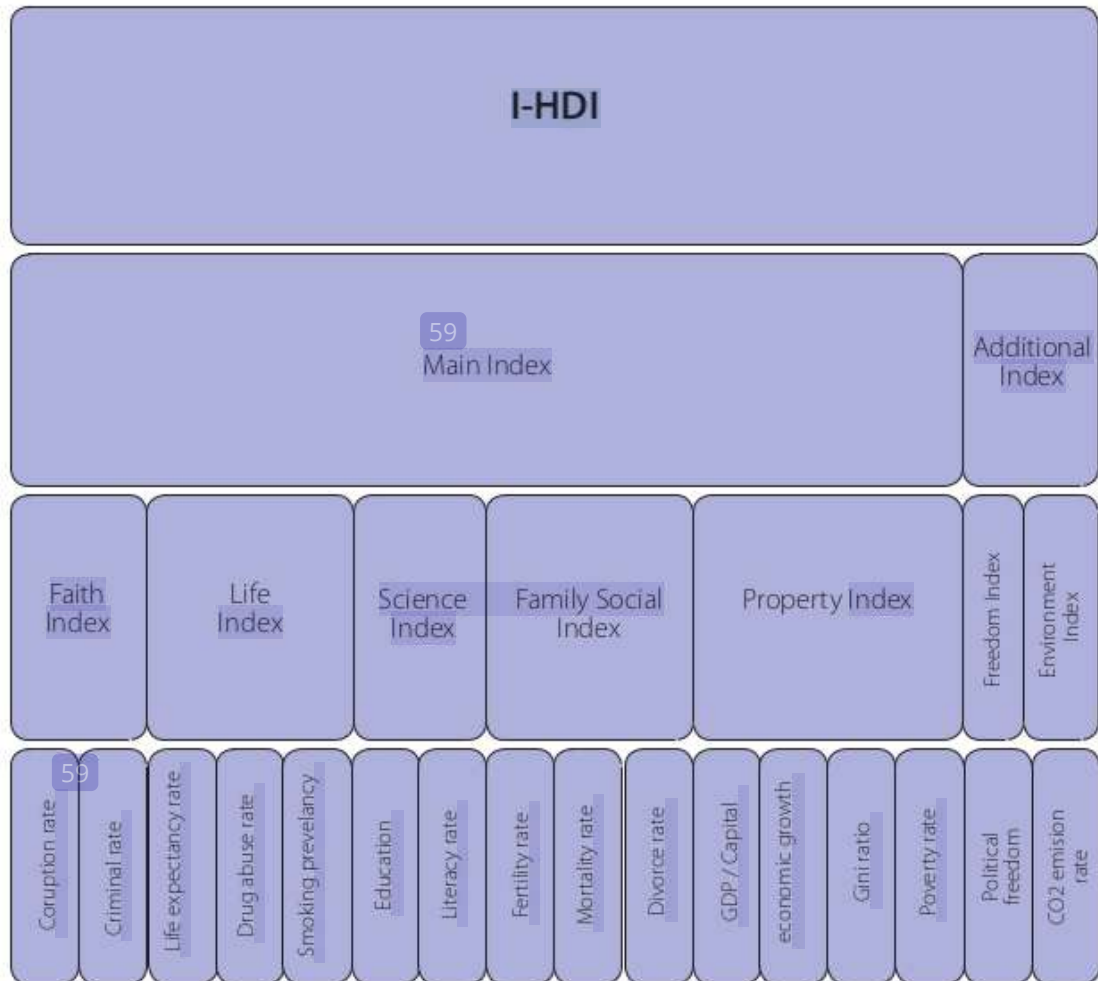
I-HDI

59
Main Index

Additional Index

Faith Index

Life Index

Science Index

Family Social Index

Property Index

Freedom Index

Environment Index

59
Coruption rate

Criminal rate

Life expectancy rate

Drug abuse rate

Smoking prevelancy

Education

Literacy rate

Fertility rate

Mortality rate

Divorce rate

GDP / Capital

economic growth

Gini ratio

Poverty rate

Political freedom

CO2 emision rate